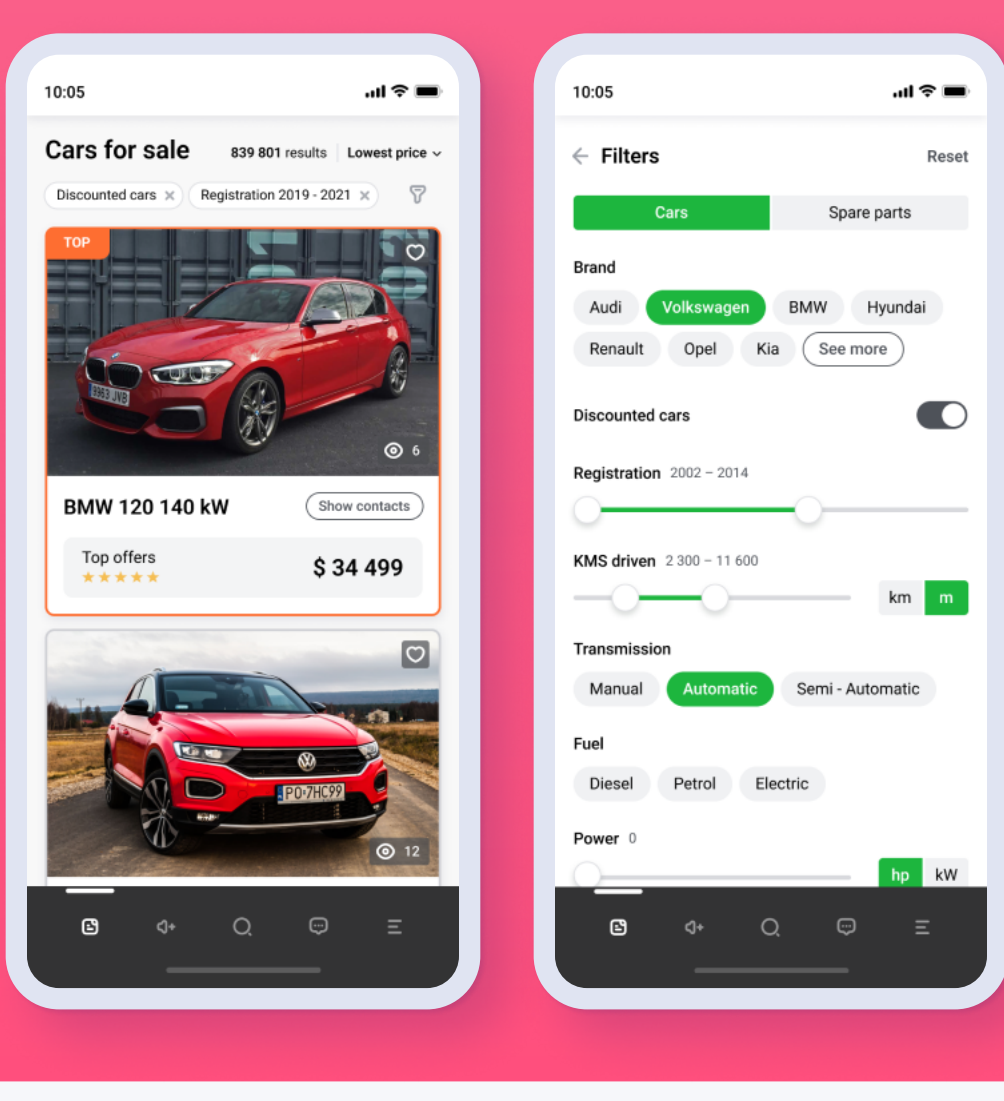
10:05

Cars for sale 839 801 results Lowest price

Discounted cars × Registration 2019 - 2021 ×

TOP

6

BMW 120 140 kW Show contacts

Top offers ★★★★★ $ 34 499

12

10:05

Filters Reset

Cars Spare parts

Brand

Audi Volkswagen BMW Hyundai Renault Opel Kia See more

Discounted cars

Registration 2002 – 2014

KMS driven 2 300 – 11 600

km m

Transmission

Manual Automatic Semi - Automatic

Fuel

Diesel Petrol Electric

Power 0

hp kW